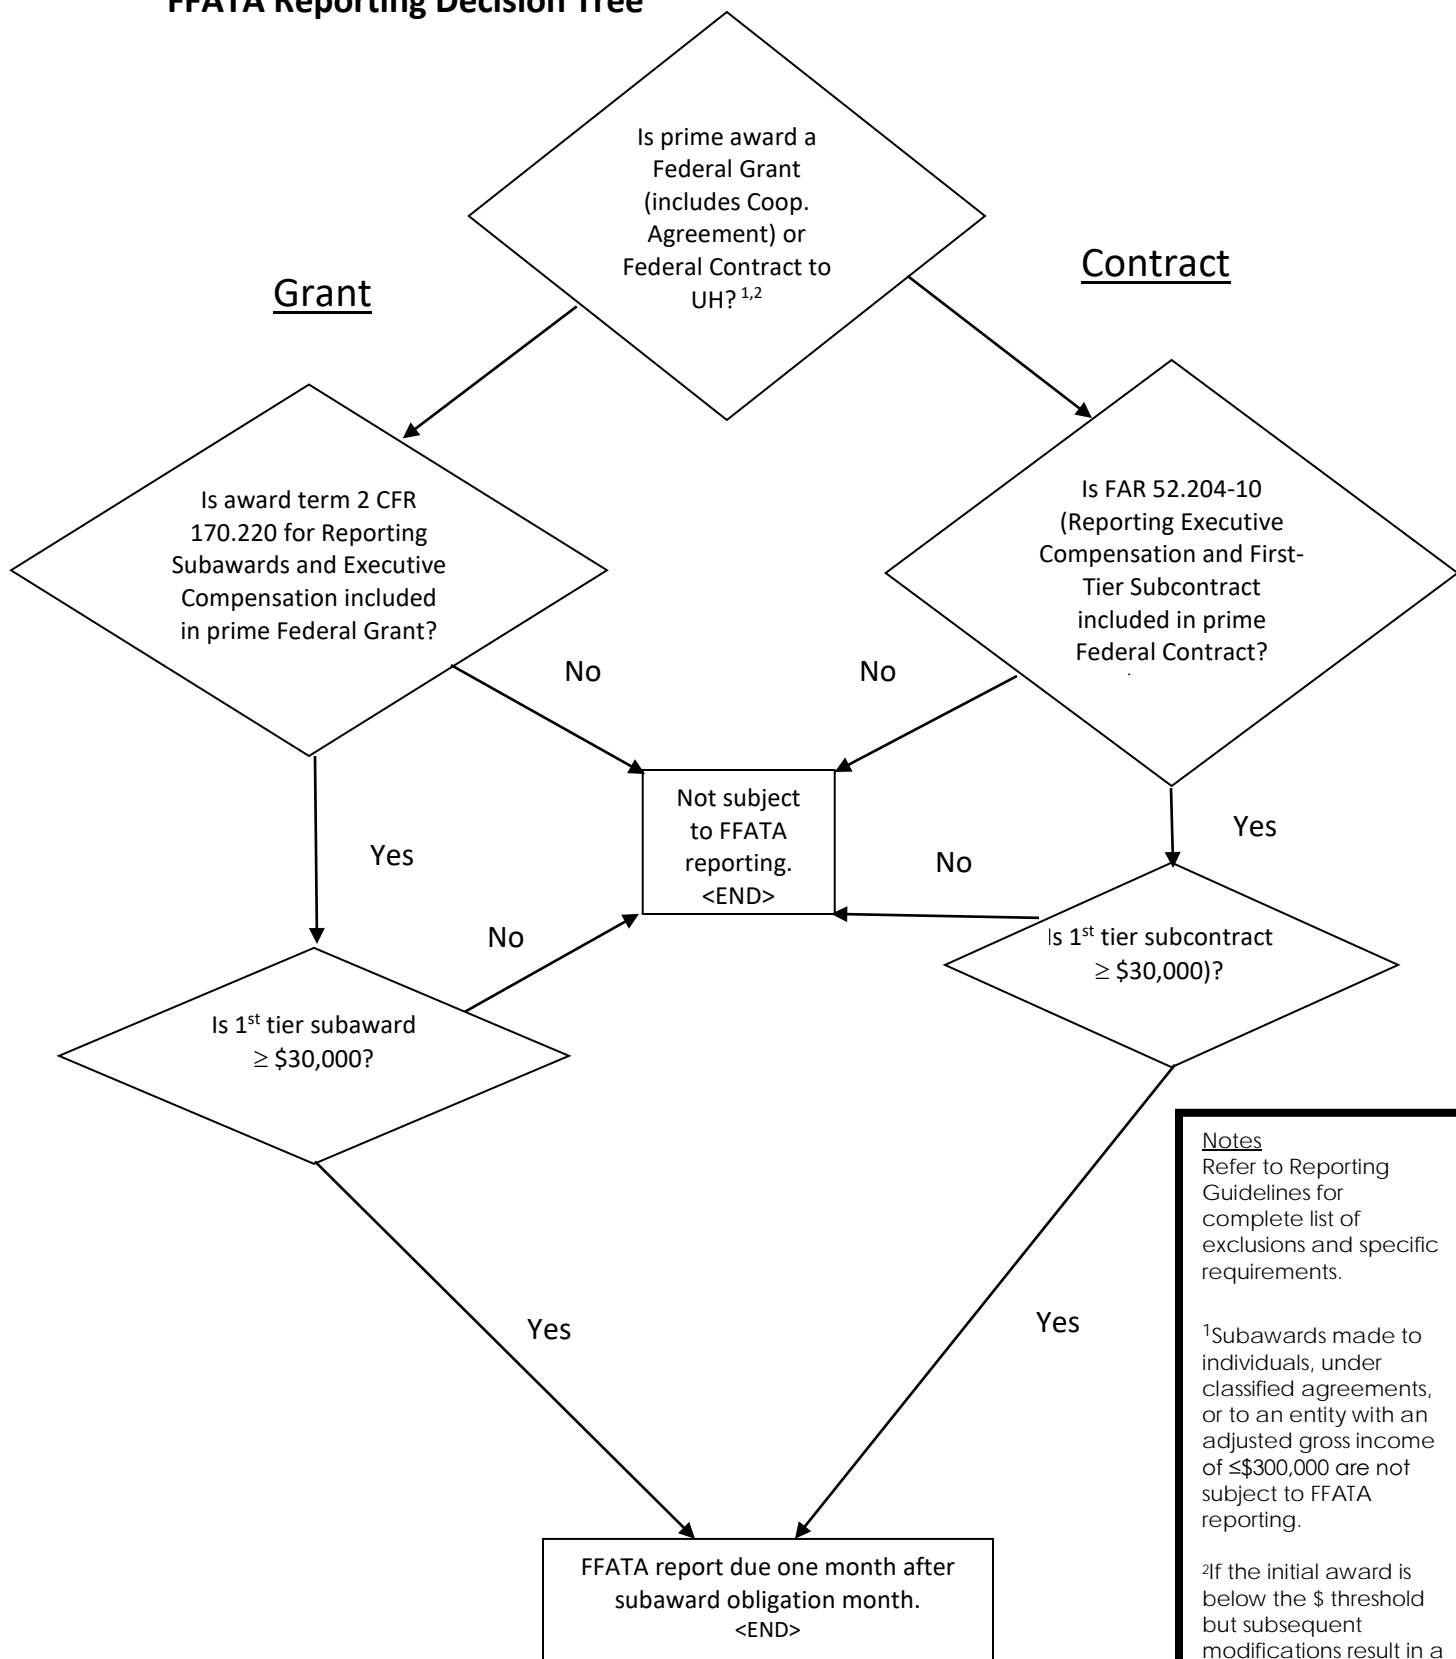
FFATA Reporting Decision Tree

Is prime award a Federal Grant (includes Coop. Agreement) or Federal Contract to UH? $^{1,2}$

Grant

Contract

Is award term 2 CFR 170.220 for Reporting Subawards and Executive Compensation included in prime Federal Grant?

Is FAR 52.204-10 (Reporting Executive Compensation and First-Tier Subcontract included in prime Federal Contract?

No

No

Not subject to FFATA reporting. <END>

Yes

Yes

No

No

Is 1$^{st}$ tier subcontract $\geq$ \$30,000)?

Is 1$^{st}$ tier subaward $\geq$ \$30,000?

Yes

Yes

FFATA report due one month after subaward obligation month. <END>

Notes
Refer to Reporting Guidelines for complete list of exclusions and specific requirements.

$^1$Subawards made to individuals, under classified agreements, or to an entity with an adjusted gross income of ≤\$300,000 are not subject to FFATA reporting.

$^2$If the initial award is below the \$ threshold but subsequent modifications result in a